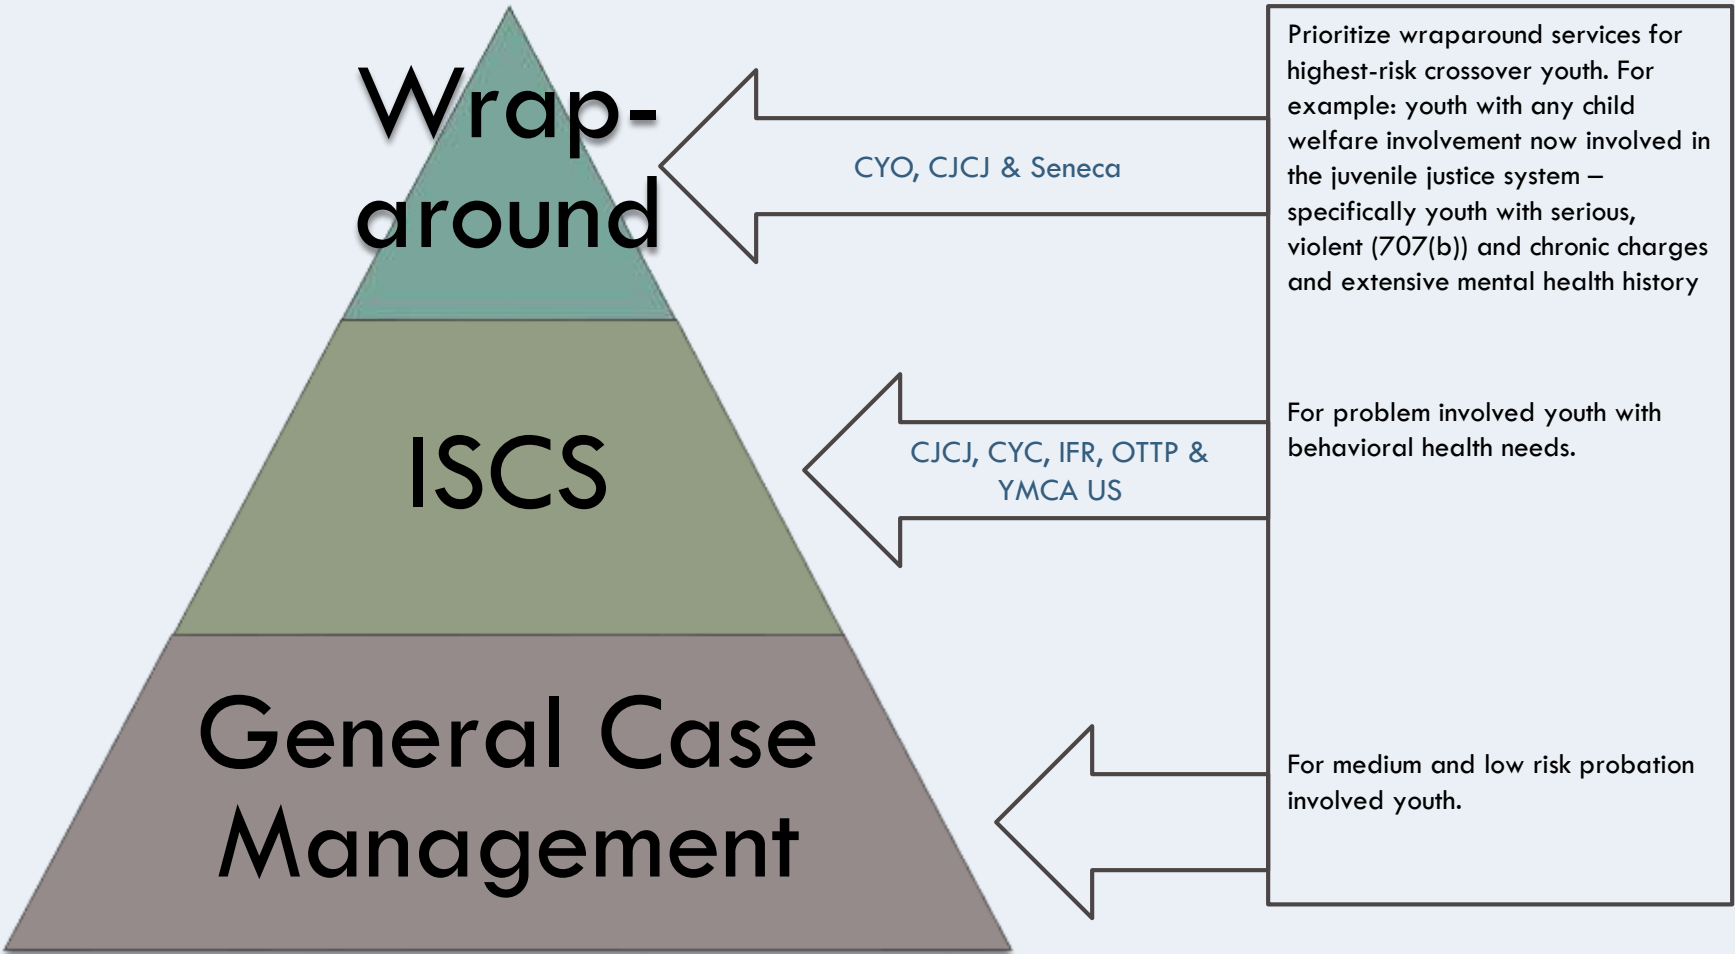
Wrap-around

ISCS

General Case Management

CYO, CJCJ & Seneca

CJCJ, CYC, IFR, OTTP & YMCA US

Prioritize wraparound services for highest-risk crossover youth. For example: youth with any child welfare involvement now involved in the juvenile justice system – specifically youth with serious, violent (707(b)) and chronic charges and extensive mental health history

For problem involved youth with behavioral health needs.

For medium and low risk probation involved youth.